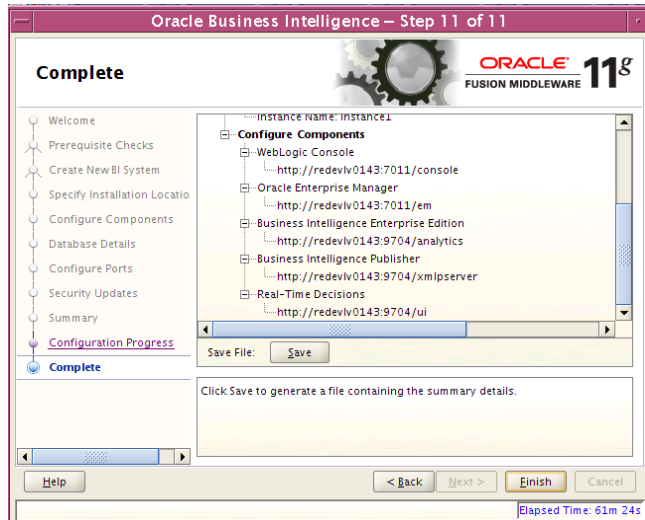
Oracle Business Intelligence – Step 11 of 11

Complete

ORACLE
FUSION MIDDLEWARE
$11^g$

Welcome
Prerequisite Checks
Create New BI System
Specify Installation Locatio
Configure Components
Database Details
Configure Ports
Security Updates
Summary
Configuration Progress
Complete

Instance Name: instance1
Configure Components
WebLogic Console
http://redevlv0143:7011/console
Oracle Enterprise Manager
http://redevlv0143:7011/em
Business Intelligence Enterprise Edition
http://redevlv0143:9704/analytics
Business Intelligence Publisher
http://redevlv0143:9704/xmlpserver
Real-Time Decisions
http://redevlv0143:9704/ui

Save File: Save

Click Save to generate a file containing the summary details.

Help
< Back
Next >
Finish
Cancel

Elapsed Time: 61m 24s